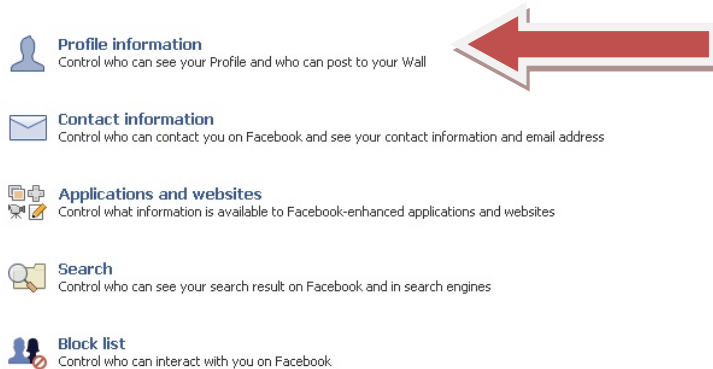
Profile information
Control who can see your Profile and who can post to your Wall

Contact information
Control who can contact you on Facebook and see your contact information and email address

Applications and websites
Control what information is available to Facebook-enhanced applications and websites

Search
Control who can see your search result on Facebook and in search engines

Block list
Control who can interact with you on Facebook